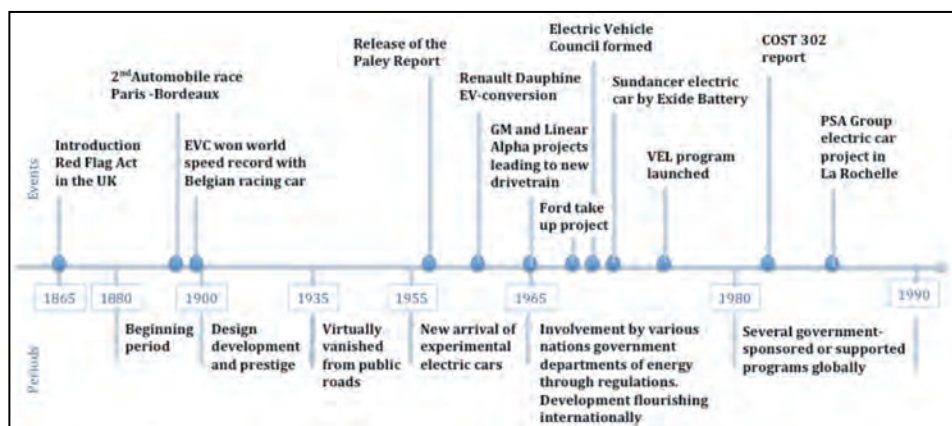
Events

Introduction Red Flag Act in the UK

2$^{nd}$Automobile race Paris -Bordeaux

EVC won world speed record with Belgian racing car

Release of the Paley Report

Renault Dauphine EV-conversion

GM and Linear Alpha projects leading to new drivetrain

Ford take up project

Electric Vehicle Council formed

Sundancer electric car by Exide Battery

VEL program launched

COST 302 report

PSA Group electric car project in La Rochelle

1865

1880

1900

1935

1955

1965

1980

1990

Periods

Beginning period

Design development and prestige

Virtually vanished from public roads

New arrival of experimental electric cars

Involvement by various nations government departments of energy through regulations. Development flourishing internationally

Several government-sponsored or supported programs globally